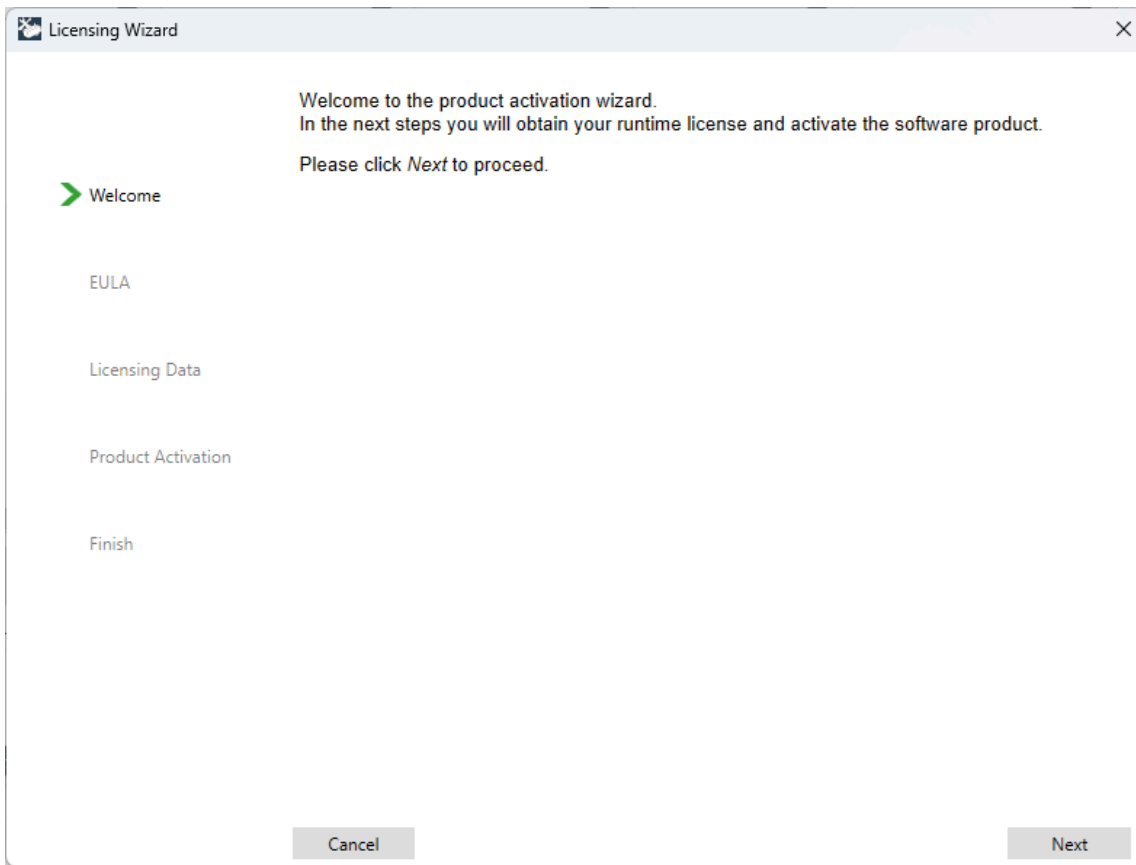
Licensing Wizard

Welcome to the product activation wizard.
In the next steps you will obtain your runtime license and activate the software product.

Please click Next to proceed.

Welcome

EULA

Licensing Data

Product Activation

Finish

Cancel

Next